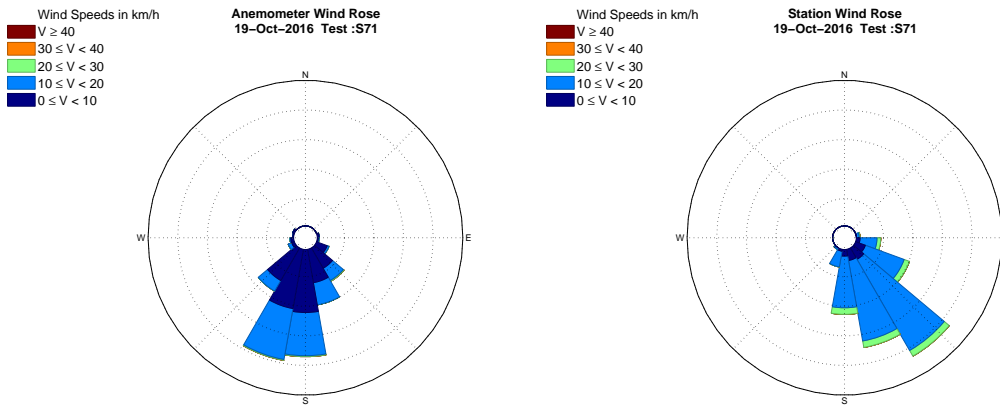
Wind Speeds in km/h
$V \geq 40$
$30 \leq V < 40$
$20 \leq V < 30$
$10 \leq V < 20$
$0 \leq V < 10$

Anemometer Wind Rose
19–Oct–2016 Test :S71

N
W
E
S

Wind Speeds in km/h
$V \geq 40$
$30 \leq V < 40$
$20 \leq V < 30$
$10 \leq V < 20$
$0 \leq V < 10$

Station Wind Rose
19–Oct–2016 Test :S71

N
W
S